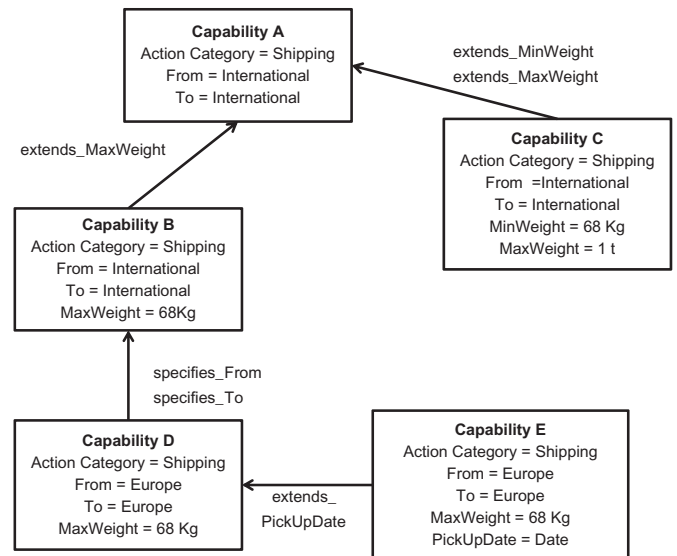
Capability A
Action Category = Shipping
From = International
To = International

extends_MinWeight
extends_MaxWeight

extends_MaxWeight

Capability C
Action Category = Shipping
From =International
To = International
MinWeight = 68 Kg
MaxWeight = 1 t

Capability B
Action Category = Shipping
From = International
To = International
MaxWeight = 68Kg

specifies_From
specifies_To

Capability D
Action Category = Shipping
From = Europe
To = Europe
MaxWeight = 68 Kg

extends_
PickUpDate

Capability E
Action Category = Shipping
From = Europe
To = Europe
MaxWeight = 68 Kg
PickUpDate = Date